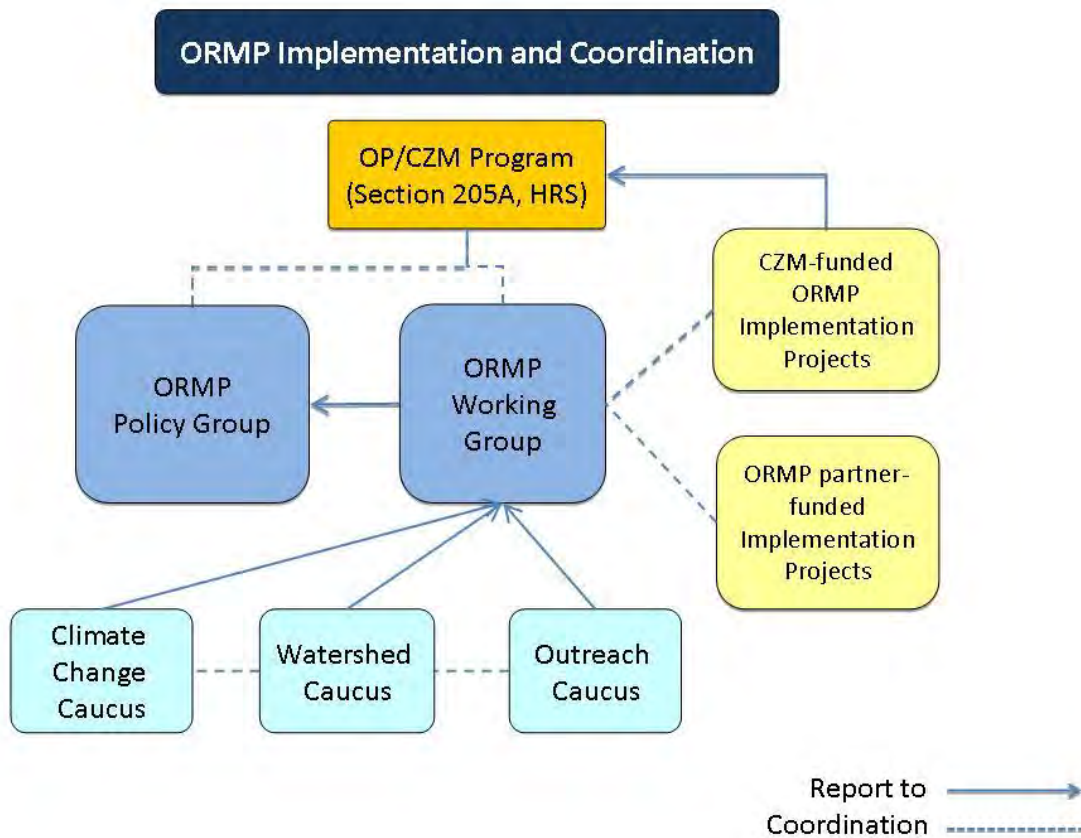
ORMP Implementation and Coordination

OP/CZM Program (Section 205A, HRS)

CZM-funded ORMP Implementation Projects

ORMP Policy Group

ORMP Working Group

ORMP partner-funded Implementation Projects

Climate Change Caucus

Watershed Caucus

Outreach Caucus

Report to
Coordination